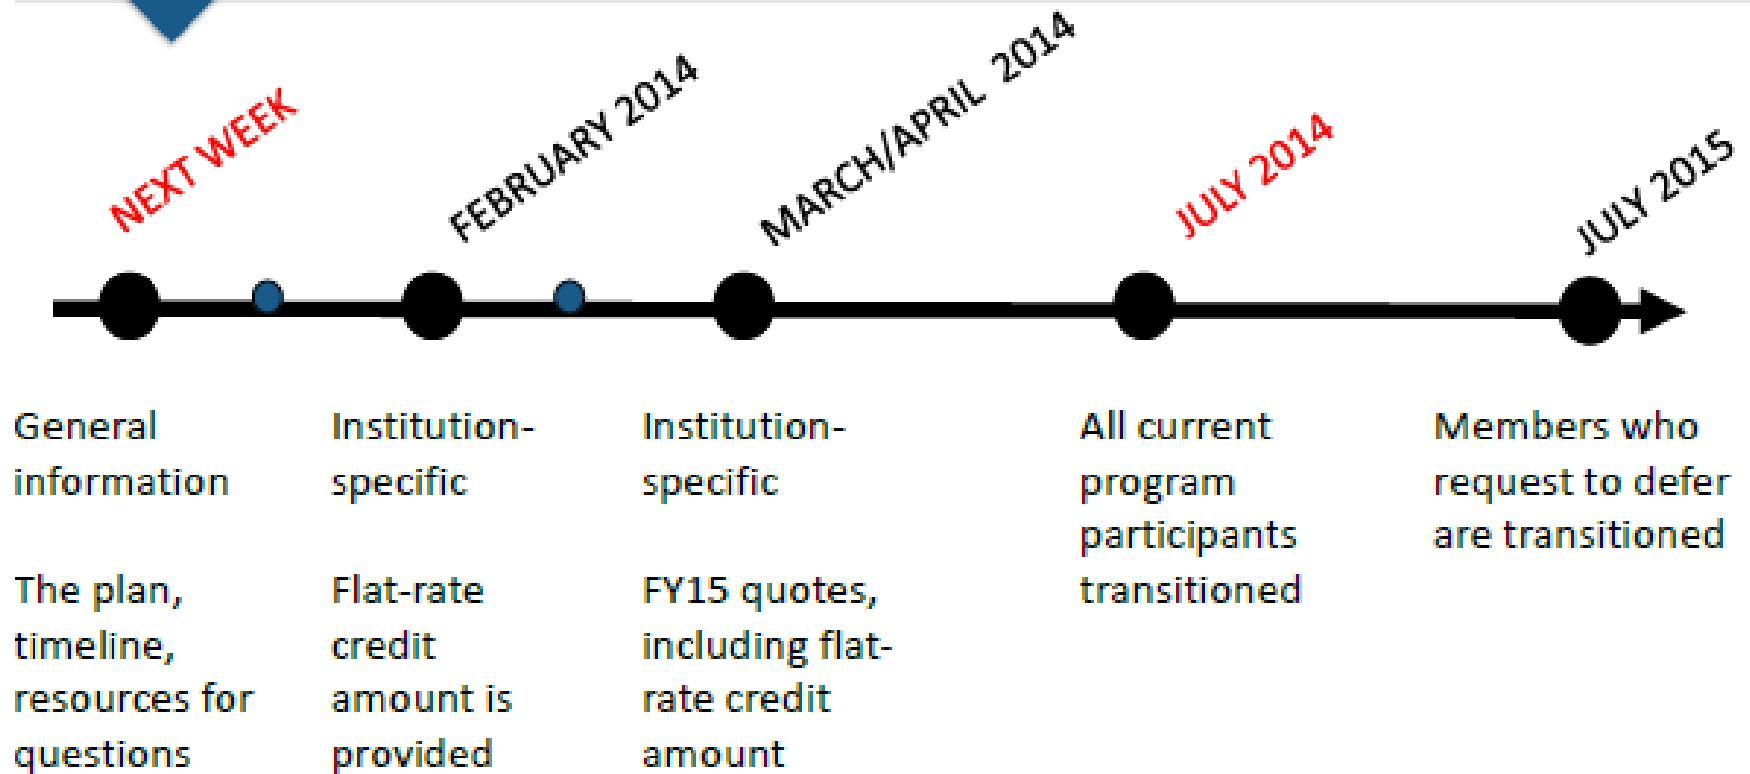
NEXT WEEK

General information

The plan, timeline, resources for questions

FEBRUARY 2014

Institution-specific

Flat-rate credit amount is provided

MARCH/APRIL 2014

Institution-specific

FY15 quotes, including flat-rate credit amount

JULY 2014

All current program participants transitioned

JULY 2015

Members who request to defer are transitioned